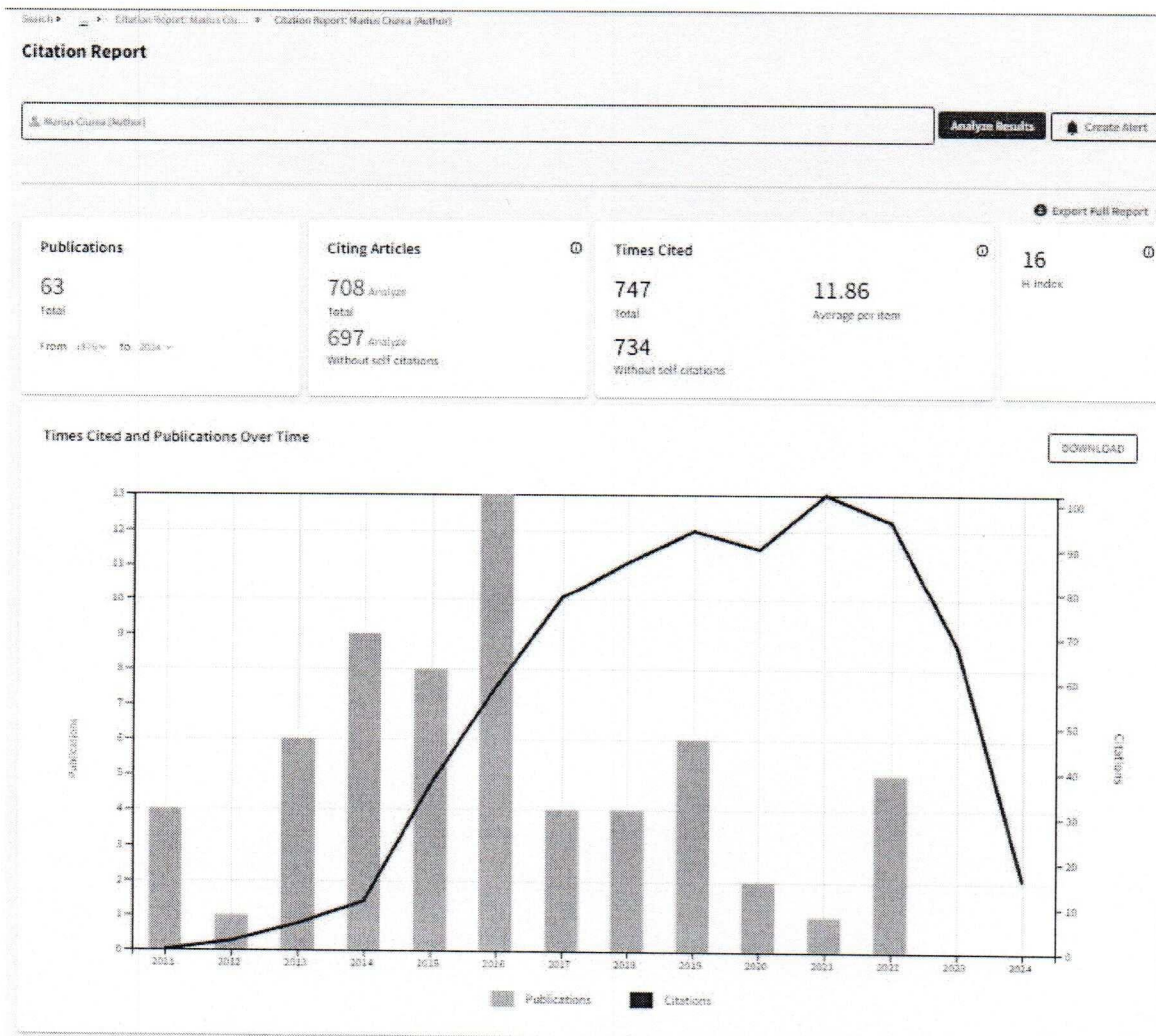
Search > _ > Citation Report: Marius Ciu... > Citation Report: Marius Ciurea (Author)

Citation Report

Marius Ciurea (Author)

Analyze Results

Create Alert

Export Full Report

Publications
63
Total
From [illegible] to 2024

Citing Articles
708 Analyze
Total
697 Analyze
Without self citations

Times Cited
747
Total
11.86
Average per item
734
Without self citations

16
H-index

Times Cited and Publications Over Time

DOWNLOAD

13
12
11
10
9
8
7
6
5
4
3
2
1
0

Publications

100
90
80
70
60
50
40
30
20
10
0

Citations

2011 2012 2013 2014 2015 2016 2017 2018 2019 2020 2021 2022 2023 2024

Publications Citations